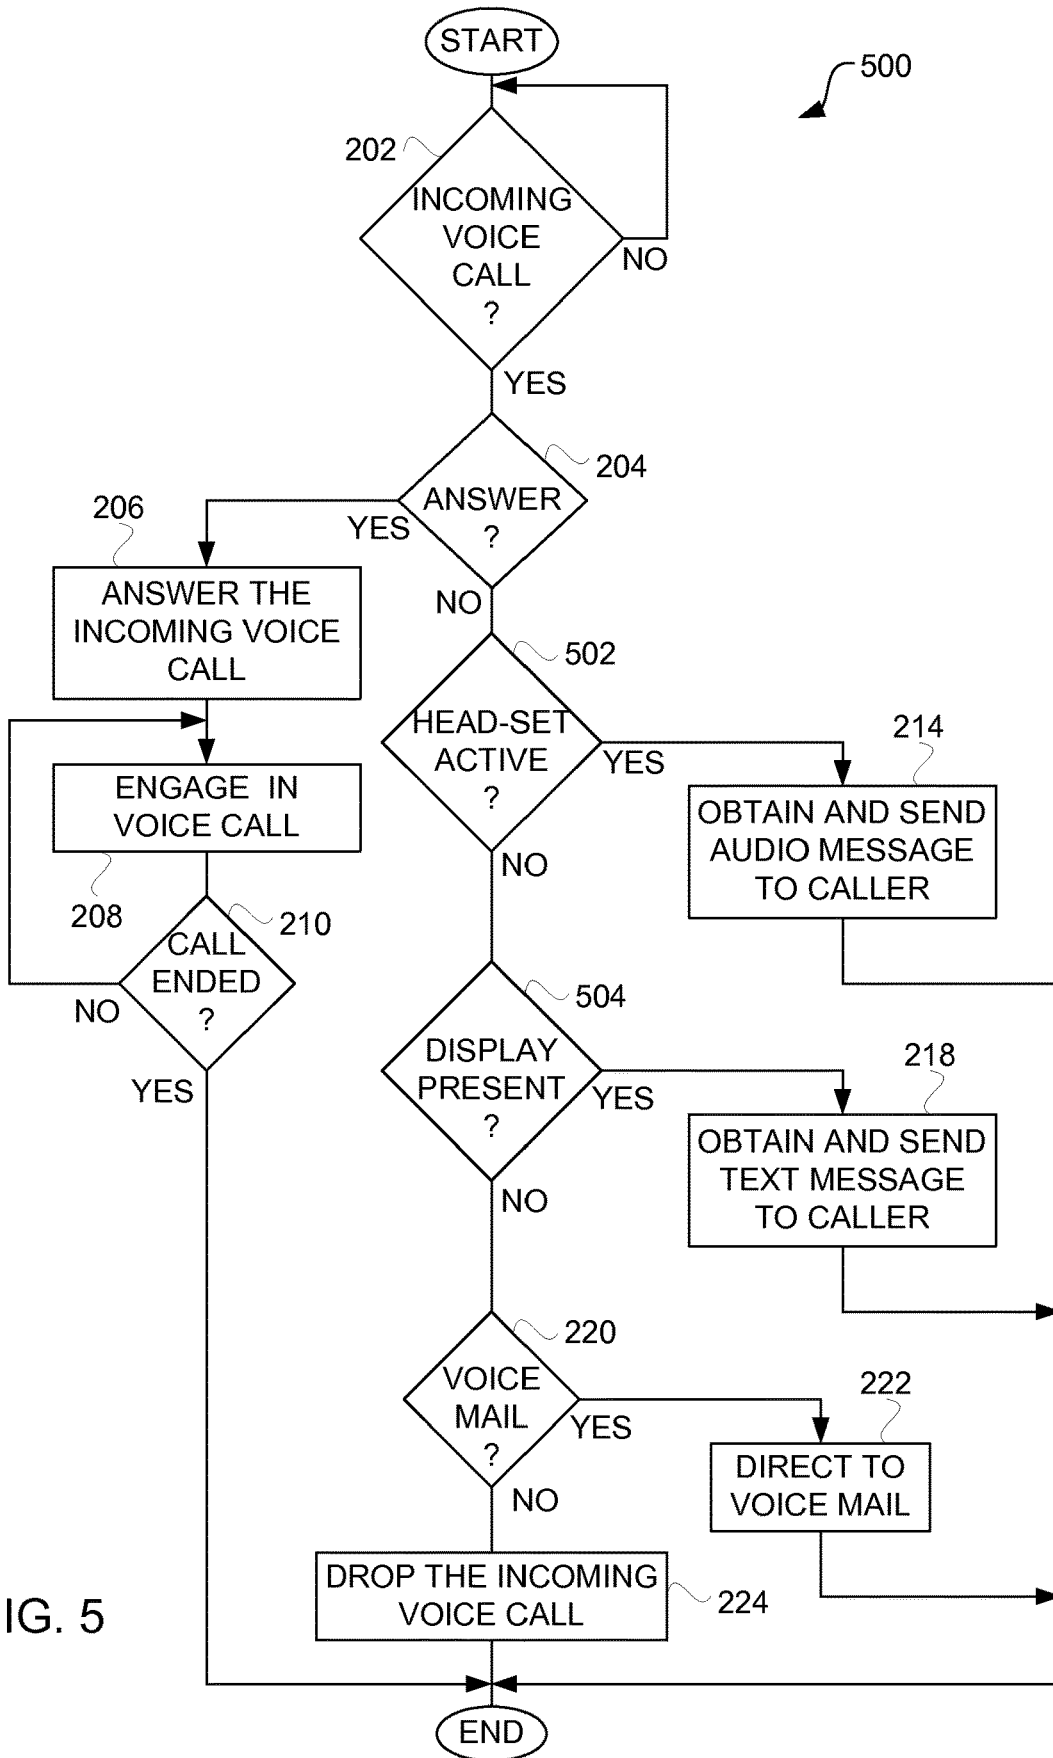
START

500

202

INCOMING VOICE CALL ?

NO

YES

204

ANSWER ?

YES

206

ANSWER THE INCOMING VOICE CALL

NO

502

HEAD-SET ACTIVE ?

YES

214

OBTAIN AND SEND AUDIO MESSAGE TO CALLER

ENGAGE IN VOICE CALL

208

210

CALL ENDED ?

NO

YES

NO

504

DISPLAY PRESENT ?

YES

218

OBTAIN AND SEND TEXT MESSAGE TO CALLER

NO

220

VOICE MAIL ?

YES

222

DIRECT TO VOICE MAIL

NO

DROP THE INCOMING VOICE CALL

224

IG. 5

END